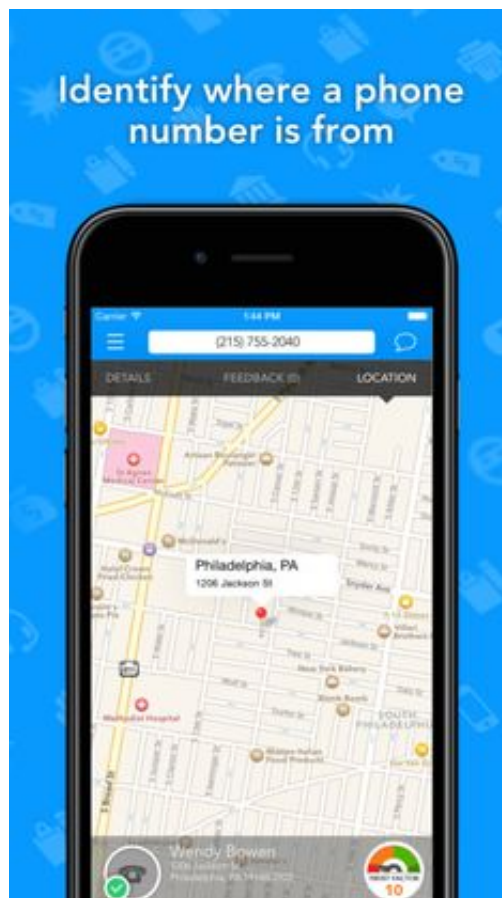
Identify where a phone number is from

Carrier
5:44 PM
(215) 755-2040
DETAILS
FEEDBACK (0)
LOCATION

St Agnes Medical Center
McDonald's
Philadelphia, PA
1206 Jackson St
Snyder Ave
Methodist Hospital
SOUTH PHILADELPHIA

Wendy Bowen
1206 Jackson St
Philadelphia, PA 19148
TRUST FACTOR
10